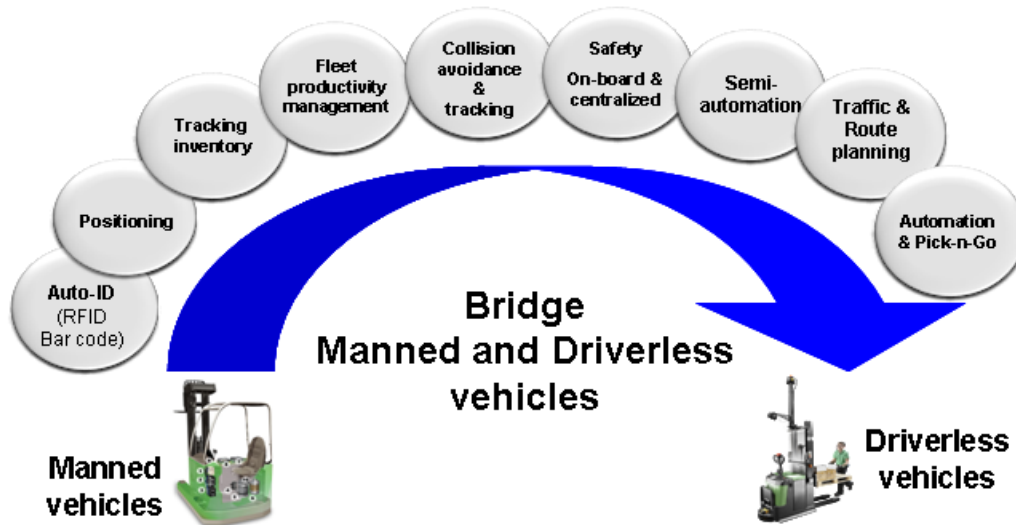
Auto-ID
(RFID
Bar code)

Positioning

Tracking inventory

Fleet productivity management

Collision avoidance & tracking

Safety
On-board & centralized

Semi-automation

Traffic & Route planning

Automation & Pick-n-Go

Bridge
Manned and Driverless vehicles

Manned vehicles

Driverless vehicles